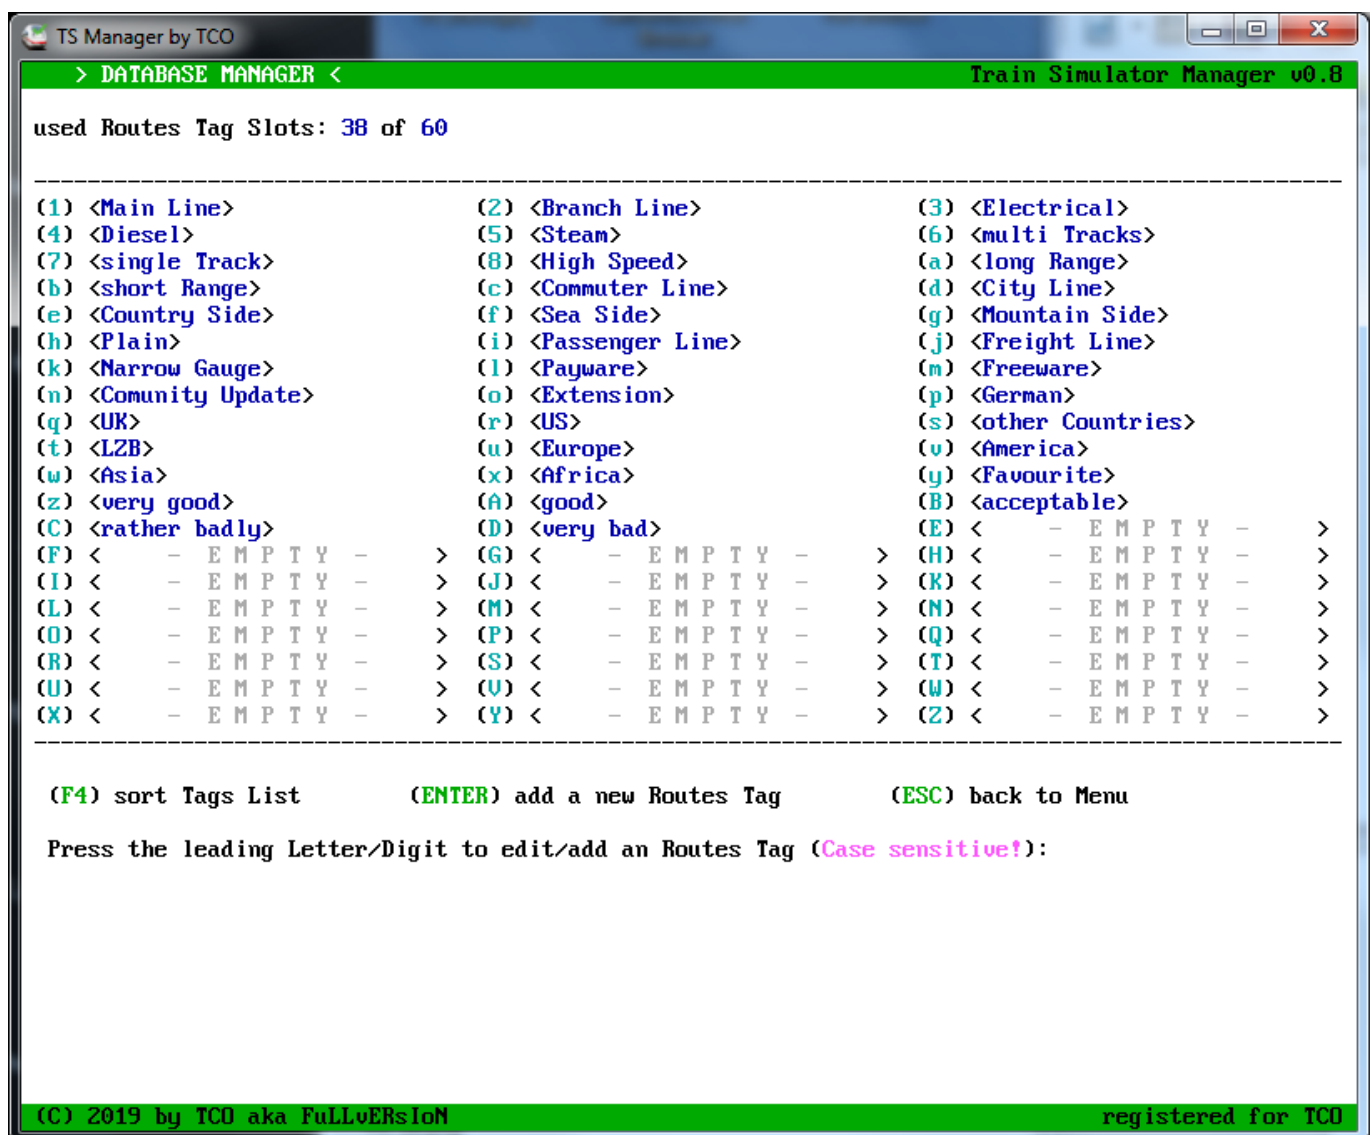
TS Manager by TCO

> DATABASE MANAGER <  Train Simulator Manager v0.8

used Routes Tag Slots: 38 of 60

(1) <Main Line>  (2) <Branch Line>  (3) <Electrical>
(4) <Diesel>  (5) <Steam>  (6) <multi Tracks>
(7) <single Track>  (8) <High Speed>  (a) <long Range>
(b) <short Range>  (c) <Commuter Line>  (d) <City Line>
(e) <Country Side>  (f) <Sea Side>  (g) <Mountain Side>
(h) <Plain>  (i) <Passenger Line>  (j) <Freight Line>
(k) <Narrow Gauge>  (l) <Payware>  (m) <Freeware>
(n) <Comunity Update>  (o) <Extension>  (p) <German>
(q) <UK>  (r) <US>  (s) <other Countries>
(t) <LZB>  (u) <Europe>  (v) <America>
(w) <Asia>  (x) <Africa>  (y) <Favourite>
(z) <very good>  (A) <good>  (B) <acceptable>
(C) <rather badly>  (D) <very bad>  (E) < - E M P T Y - >
(F) < - E M P T Y - >  (G) < - E M P T Y - >  (H) < - E M P T Y - >
(I) < - E M P T Y - >  (J) < - E M P T Y - >  (K) < - E M P T Y - >
(L) < - E M P T Y - >  (M) < - E M P T Y - >  (N) < - E M P T Y - >
(O) < - E M P T Y - >  (P) < - E M P T Y - >  (Q) < - E M P T Y - >
(R) < - E M P T Y - >  (S) < - E M P T Y - >  (T) < - E M P T Y - >
(U) < - E M P T Y - >  (V) < - E M P T Y - >  (W) < - E M P T Y - >
(X) < - E M P T Y - >  (Y) < - E M P T Y - >  (Z) < - E M P T Y - >

(F4) sort Tags List  (ENTER) add a new Routes Tag  (ESC) back to Menu

Press the leading Letter/Digit to edit/add an Routes Tag (Case sensitive!):

(C) 2019 by TCO aka FuLLvERsIoN  registered for TCO